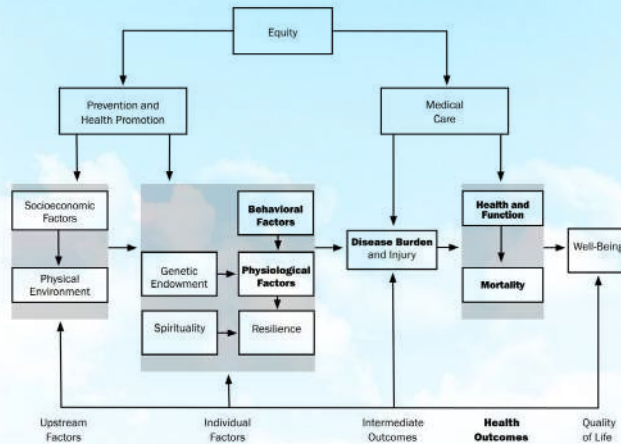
Equity

Prevention and Health Promotion

Medical Care

Socioeconomic Factors

Physical Environment

Behavioral Factors

Genetic Endowment

Physiological Factors

Spirituality

Resilience

Disease Burden and Injury

Health and Function

Mortality

Well-Being

Upstream Factors

Individual Factors

Intermediate Outcomes

Health Outcomes

Quality of Life